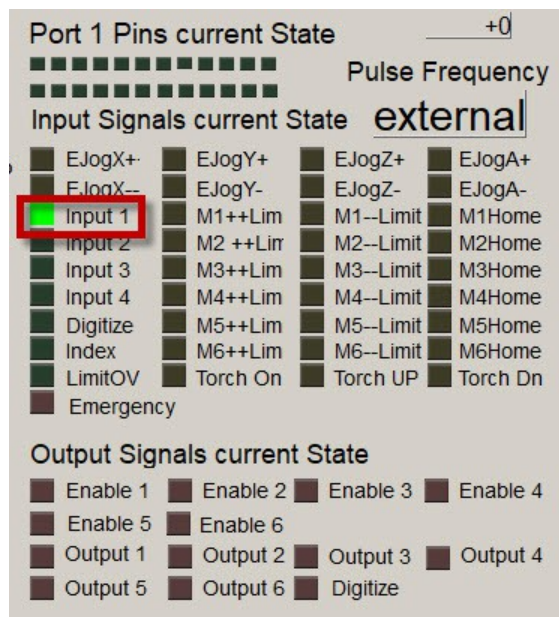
Port 1 Pins current State

+0

Pulse Frequency

Input Signals current State

external

| | | | |
|---|---|---|---|
| EJogX+· | EJogY+ | EJogZ+ | EJogA+ |
| EJogX-- | EJogY- | EJogZ- | EJogA- |
| Input 1 | M1++Lim | M1--Limit | M1Home |
| Input 2 | M2 ++Lim | M2--Limit | M2Home |
| Input 3 | M3++Lim | M3--Limit | M3Home |
| Input 4 | M4++Lim | M4--Limit | M4Home |
| Digitize | M5++Lim | M5--Limit | M5Home |
| Index | M6++Lim | M6--Limit | M6Home |
| LimitOV | Torch On | Torch UP | Torch Dn |

Emergency

Output Signals current State

| | | | |
|---|---|---|---|
| Enable 1 | Enable 2 | Enable 3 | Enable 4 |
| Enable 5 | Enable 6 | | |
| Output 1 | Output 2 | Output 3 | Output 4 |
| Output 5 | Output 6 | Digitize | |